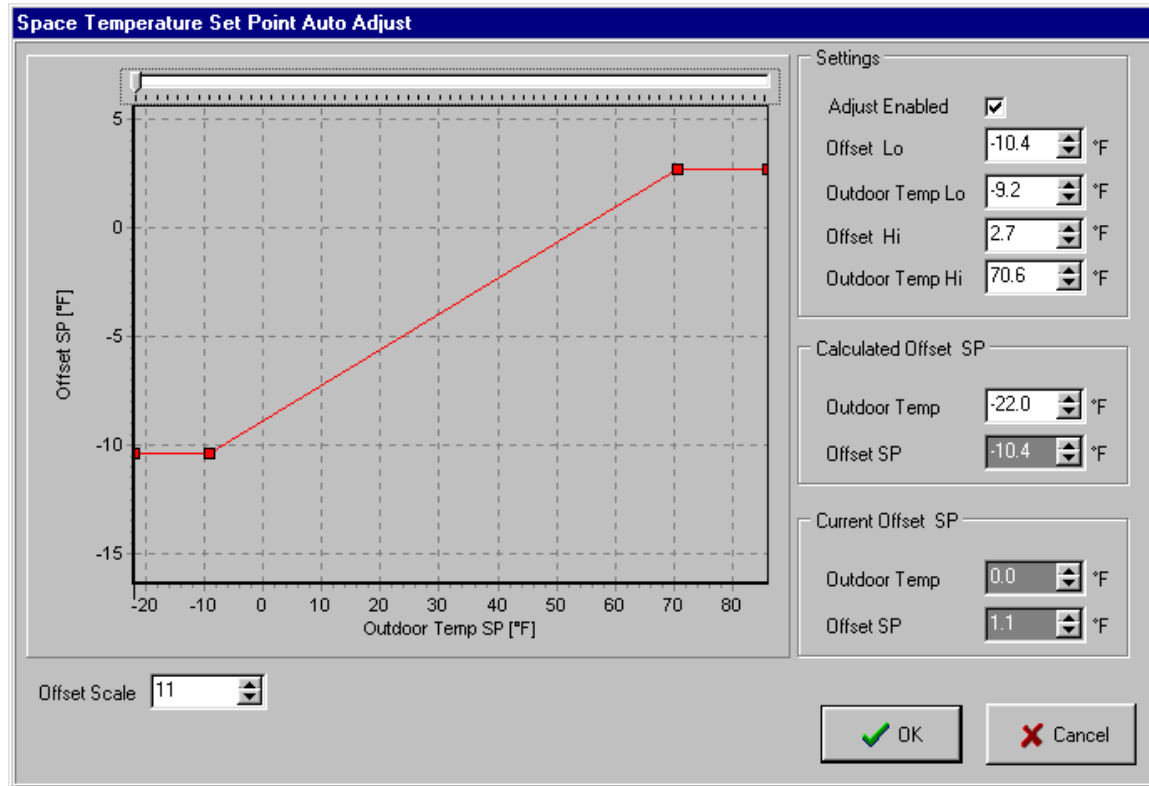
Space Temperature Set Point Auto Adjust

5
0
-5
-10
-15
Offset SP [°F]
-20 -10 0 10 20 30 40 50 60 70 80
Outdoor Temp SP [°F]

Settings
Adjust Enabled ☑
Offset Lo -10.4 °F
Outdoor Temp Lo -9.2 °F
Offset Hi 2.7 °F
Outdoor Temp Hi 70.6 °F

Calculated Offset SP
Outdoor Temp -22.0 °F
Offset SP -10.4 °F

Current Offset SP
Outdoor Temp 0.0 °F
Offset SP 1.1 °F

Offset Scale 11

OK
Cancel